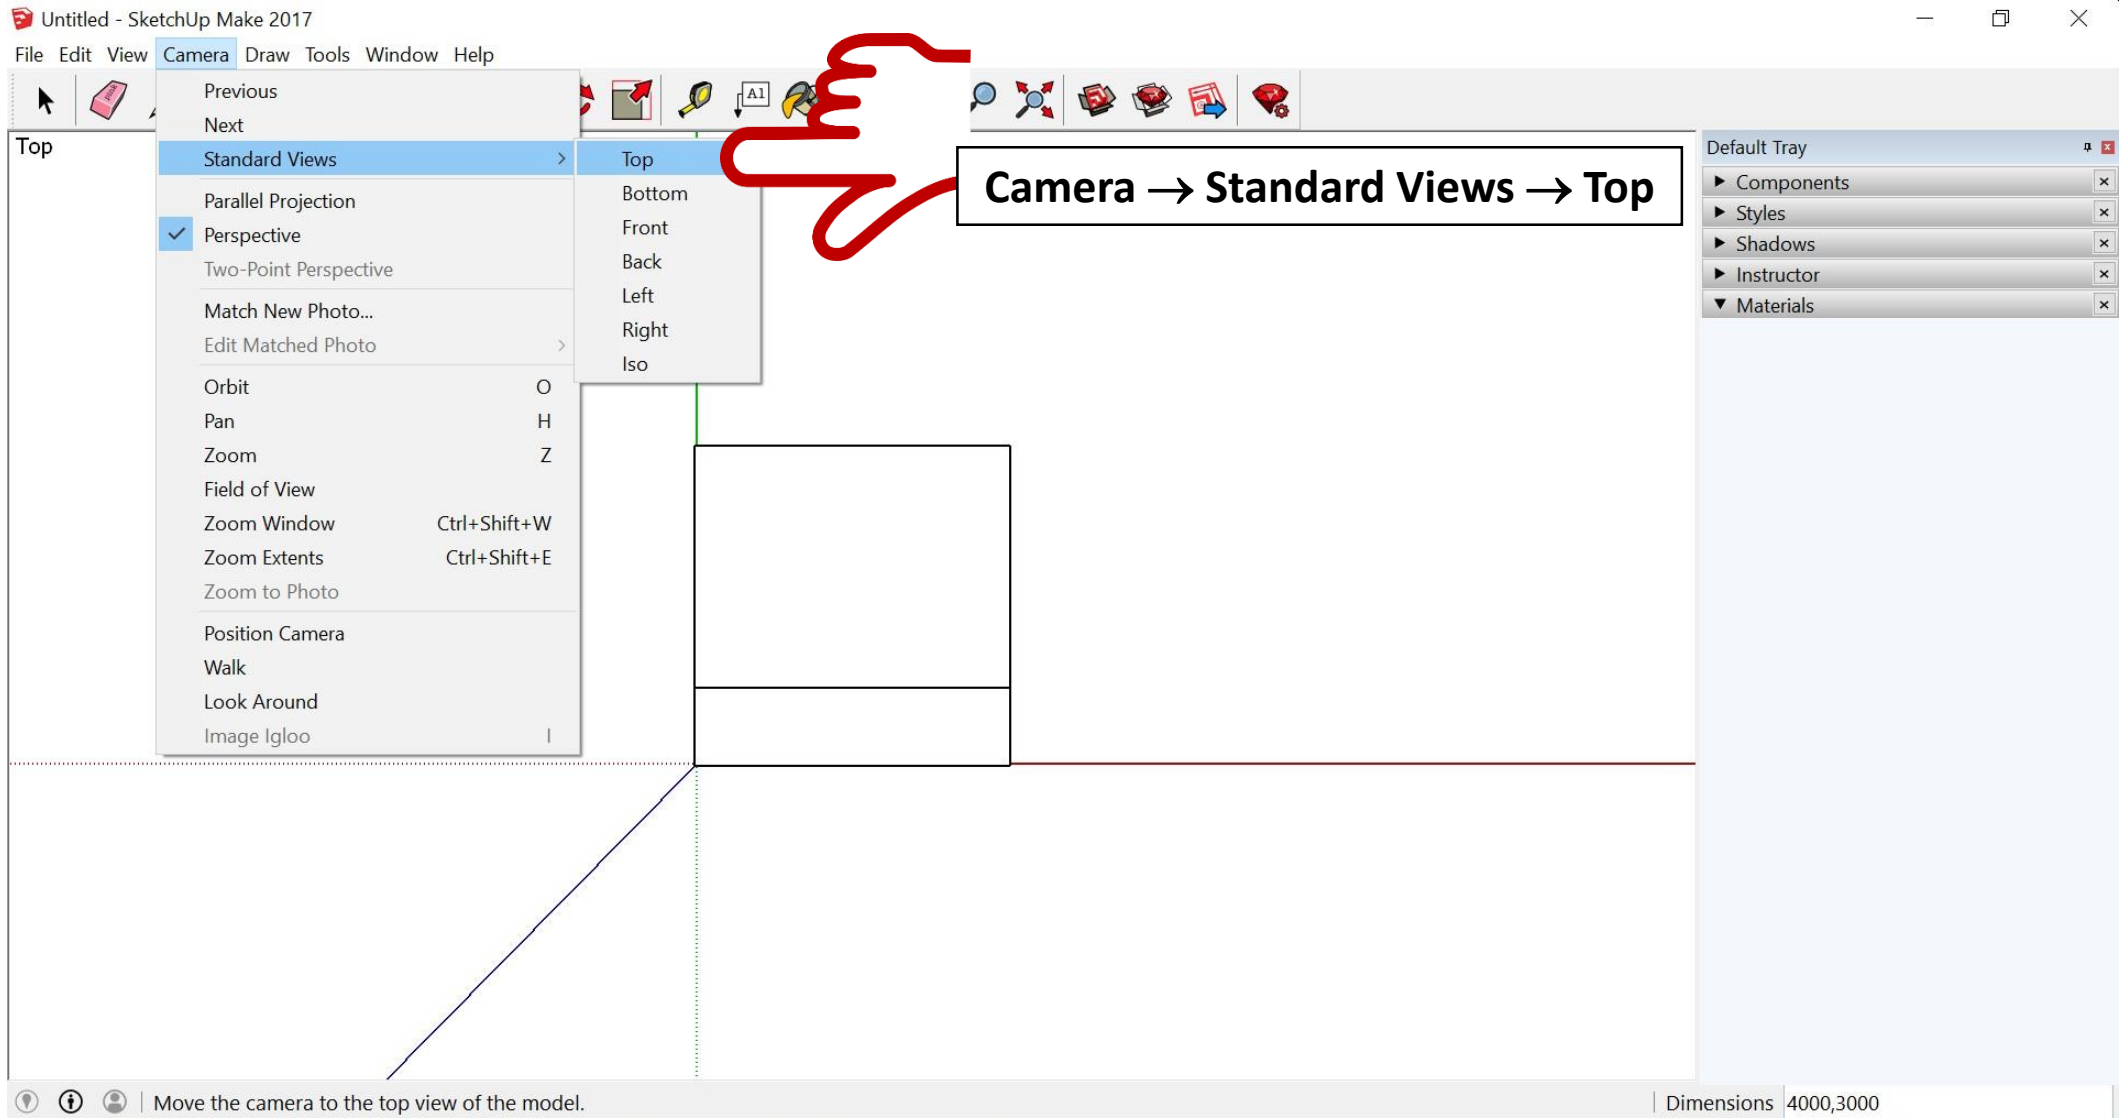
Untitled - SketchUp Make 2017

File Edit View Camera Draw Tools Window Help

Top

Previous
Next
Standard Views
Parallel Projection
Perspective
Two-Point Perspective
Match New Photo...
Edit Matched Photo
Orbit O
Pan H
Zoom Z
Field of View
Zoom Window Ctrl+Shift+W
Zoom Extents Ctrl+Shift+E
Zoom to Photo
Position Camera
Walk
Look Around
Image Igloo I

Top
Bottom
Front
Back
Left
Right
Iso

Camera → Standard Views → Top

Default Tray
Components
Styles
Shadows
Instructor
Materials

Move the camera to the top view of the model.

Dimensions 4000,3000